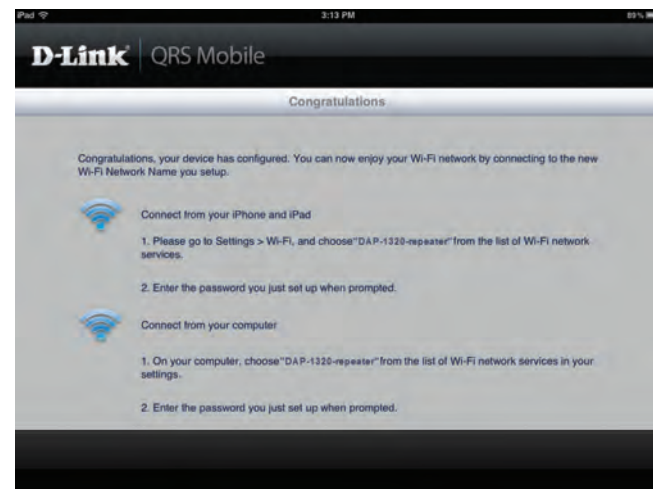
iPad
3:13 PM
89%

D-Link | QRS Mobile

Congratulations

Congratulations, your device has configured. You can now enjoy your Wi-Fi network by connecting to the new Wi-Fi Network Name you setup.

Connect from your iPhone and iPad

1. Please go to Settings > Wi-Fi, and choose"DAP-1320-repeater"from the list of Wi-Fi network services.

2. Enter the password you just set up when prompted.

Connect from your computer

1. On your computer, choose"DAP-1320-repeater"from the list of Wi-Fi network services in your settings.

2. Enter the password you just set up when prompted.